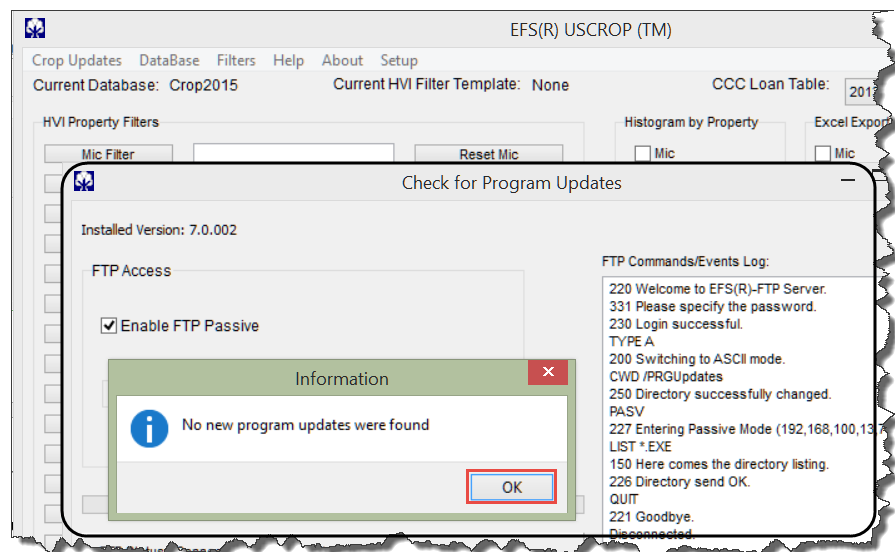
EFS(R) USCROP (TM)

Crop Updates DataBase Filters Help About Setup

Current Database: Crop2015 Current HVI Filter Template: None CCC Loan Table: 201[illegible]

HVI Property Filters

Mic Filter

Reset Mic

Histogram by Property

Mic

Excel Export

Mic

Check for Program Updates

Installed Version: 7.0.002

FTP Access

Enable FTP Passive

FTP Commands/Events Log:

220 Welcome to EFS(R)-FTP Server.
331 Please specify the password.
230 Login successful.
TYPE A
200 Switching to ASCII mode.
CWD /PRGUpdates
250 Directory successfully changed.
PASV
227 Entering Passive Mode (192,168,100,13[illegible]
LIST *.EXE
150 Here comes the directory listing.
226 Directory send OK.
QUIT
221 Goodbye.
Disconnected.

Information

No new program updates were found

OK